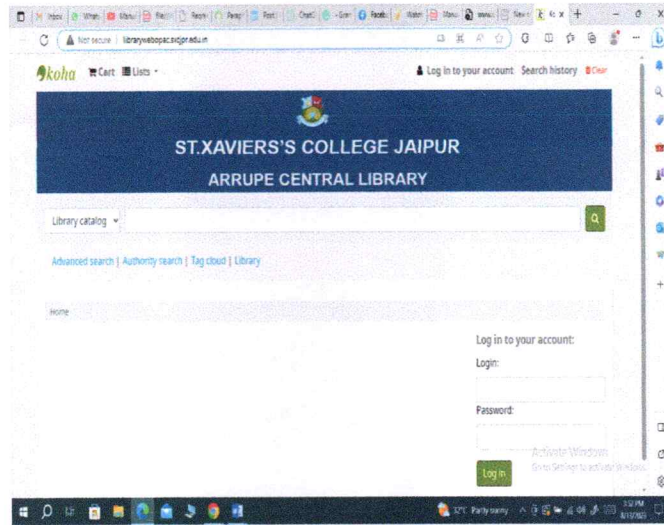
Not secure | librarywebopac.sxcjpr.edu.in

koha Cart Lists

Log in to your account Search history Clear

ST.XAVIERS'S COLLEGE JAIPUR

ARRUPE CENTRAL LIBRARY

Library catalog

Advanced search | Authority search | Tag cloud | Library

Home

Log in to your account:

Login:

Password:

Log in

Activate Windows
Go to Settings to activate Windows.

32°C Partly sunny